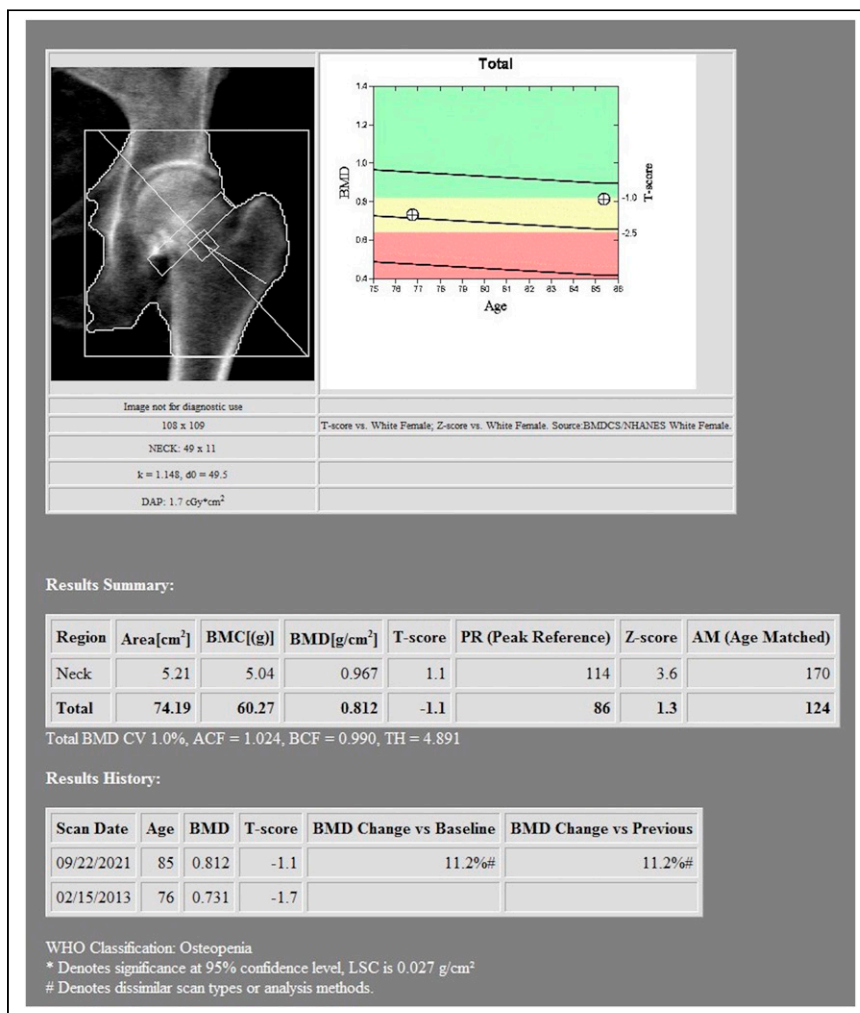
Total

1.4
1.2
1.0
0.8
0.6
0.4

BMD

-1.0
-2.5

T-score

75 76 77 78 79 80 81 82 83 84 85 86

Age

Image not for diagnostic use

108 x 109

T-score vs. White Female; Z-score vs. White Female. Source:BMDCS/NHANES White Female.

NECK: 49 x 11

k = 1.148, d0 = 49.5

DAP: 1.7 cGy*cm²

Results Summary:

| Region | Area[cm²] | BMC[(g)] | BMD[g/cm²] | T-score | PR (Peak Reference) | Z-score | AM (Age Matched) |
|---|---|---|---|---|---|---|---|
| Neck | 5.21 | 5.04 | 0.967 | 1.1 | 114 | 3.6 | 170 |
| Total | 74.19 | 60.27 | 0.812 | -1.1 | 86 | 1.3 | 124 |

Total BMD CV 1.0%, ACF = 1.024, BCF = 0.990, TH = 4.891

Results History:

| Scan Date | Age | BMD | T-score | BMD Change vs Baseline | BMD Change vs Previous |
|---|---|---|---|---|---|
| 09/22/2021 | 85 | 0.812 | -1.1 | 11.2%# | 11.2%# |
| 02/15/2013 | 76 | 0.731 | -1.7 | | |

WHO Classification: Osteopenia
* Denotes significance at 95% confidence level, LSC is 0.027 g/cm²
# Denotes dissimilar scan types or analysis methods.